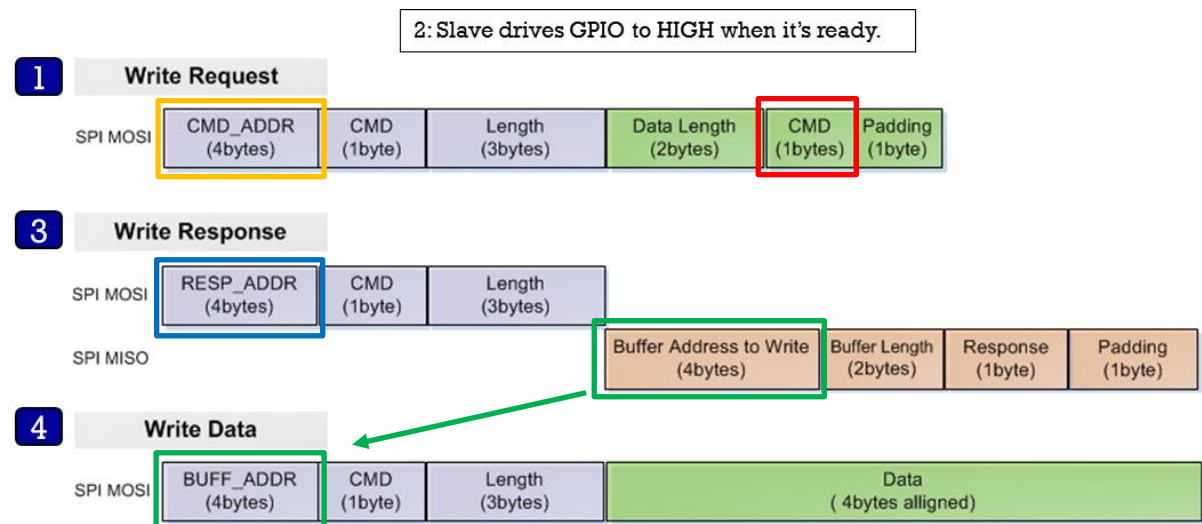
2: Slave drives GPIO to HIGH when it's ready.

1 Write Request

SPI MOSI

| CMD_ADDR (4bytes) | CMD (1byte) | Length (3bytes) | Data Length (2bytes) | CMD (1bytes) | Padding (1byte) |
|---|---|---|---|---|---|

3 Write Response

SPI MOSI

| RESP_ADDR (4bytes) | CMD (1byte) | Length (3bytes) |
|---|---|---|

SPI MISO

| Buffer Address to Write (4bytes) | Buffer Length (2bytes) | Response (1byte) | Padding (1byte) |
|---|---|---|---|

4 Write Data

SPI MOSI

| BUFF_ADDR (4bytes) | CMD (1byte) | Length (3bytes) | Data ( 4bytes alligned) |
|---|---|---|---|